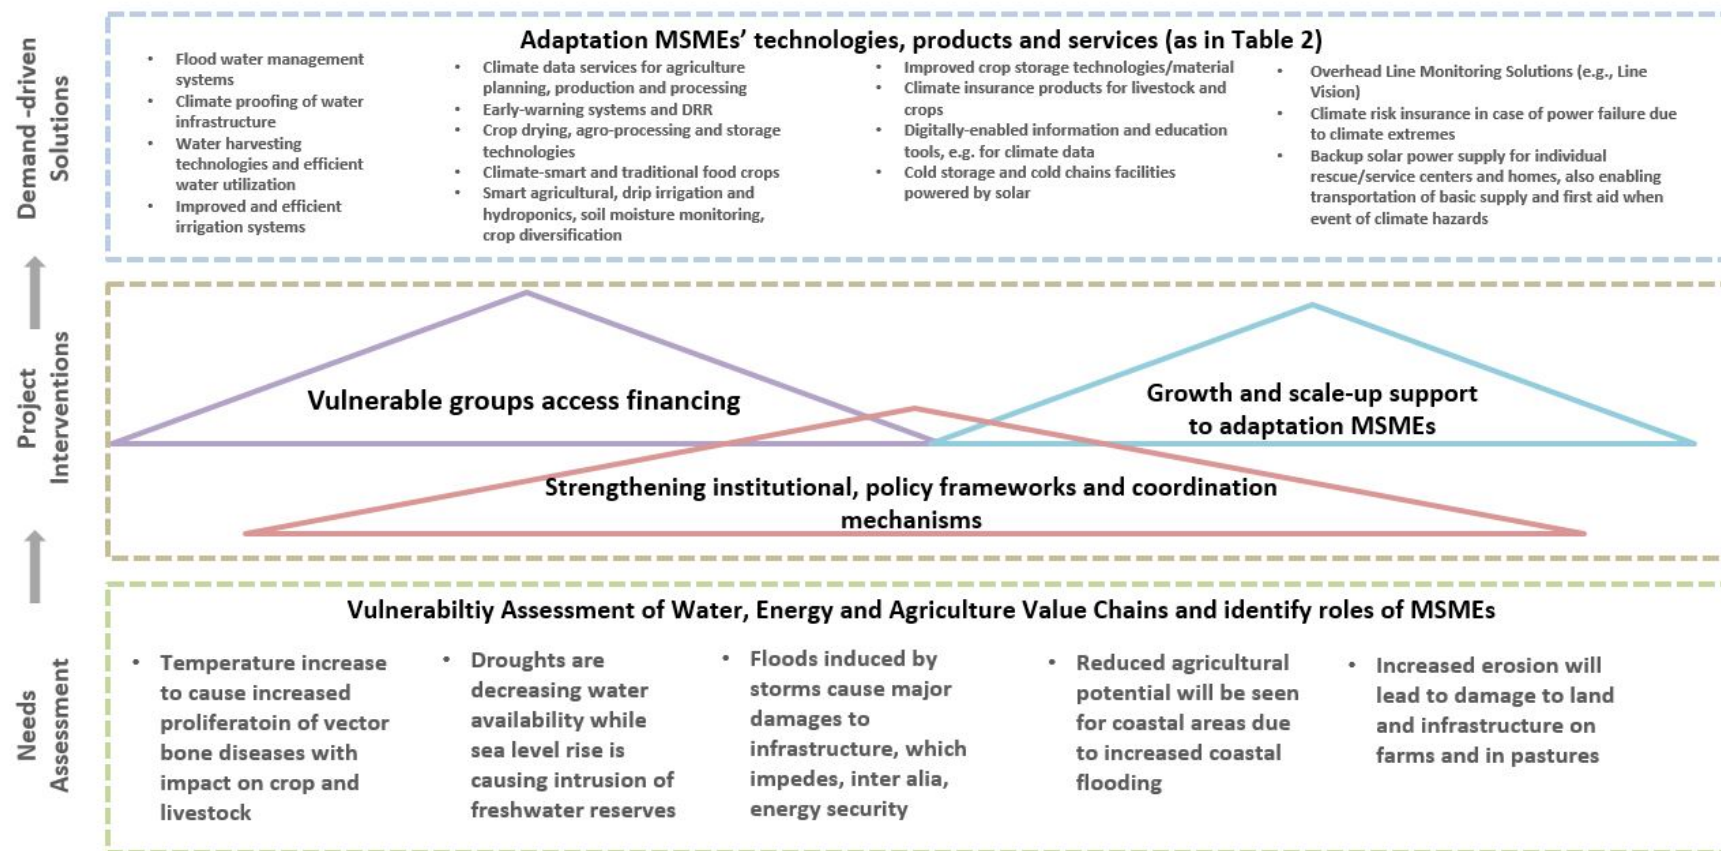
Demand -driven Solutions

Adaptation MSMEs' technologies, products and services (as in Table 2)

- Flood water management systems
- Climate proofing of water infrastructure
- Water harvesting technologies and efficient water utilization
- Improved and efficient irrigation systems

- Climate data services for agriculture planning, production and processing
- Early-warning systems and DRR
- Crop drying, agro-processing and storage technologies
- Climate-smart and traditional food crops
- Smart agricultural, drip irrigation and hydroponics, soil moisture monitoring, crop diversification

- Improved crop storage technologies/material
- Climate insurance products for livestock and crops
- Digitally-enabled information and education tools, e.g. for climate data
- Cold storage and cold chains facilities powered by solar

- Overhead Line Monitoring Solutions (e.g., Line Vision)
- Climate risk insurance in case of power failure due to climate extremes
- Backup solar power supply for individual rescue/service centers and homes, also enabling transportation of basic supply and first aid when event of climate hazards

Project Interventions

Vulnerable groups access financing

Growth and scale-up support to adaptation MSMEs

Strengthening institutional, policy frameworks and coordination mechanisms

Needs Assessment

Vulnerabiltiy Assessment of Water, Energy and Agriculture Value Chains and identify roles of MSMEs

- Temperature increase to cause increased proliferatoin of vector bone diseases with impact on crop and livestock
- Droughts are decreasing water availability while sea level rise is causing intrusion of freshwater reserves
- Floods induced by storms cause major damages to infrastructure, which impedes, inter alia, energy security
- Reduced agricultural potential will be seen for coastal areas due to increased coastal flooding
- Increased erosion will lead to damage to land and infrastructure on farms and in pastures